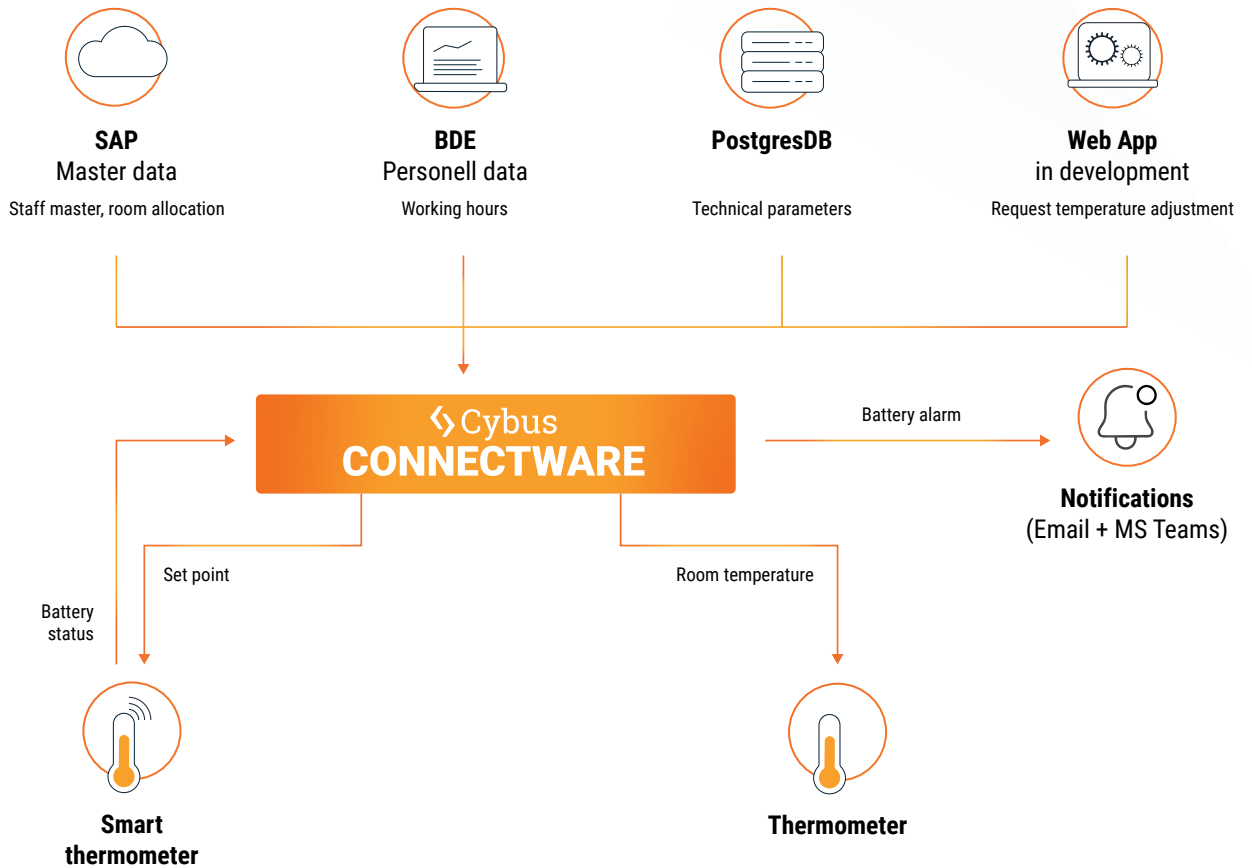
**SAP**
Master data
Staff master, room allocation

**BDE**
Personell data
Working hours

**PostgresDB**
Technical parameters

**Web App**
in development
Request temperature adjustment

Cybus
CONNECTWARE

Battery alarm

**Notifications**
(Email + MS Teams)

Set point

Battery status

Room temperature

**Smart thermometer**

**Thermometer**